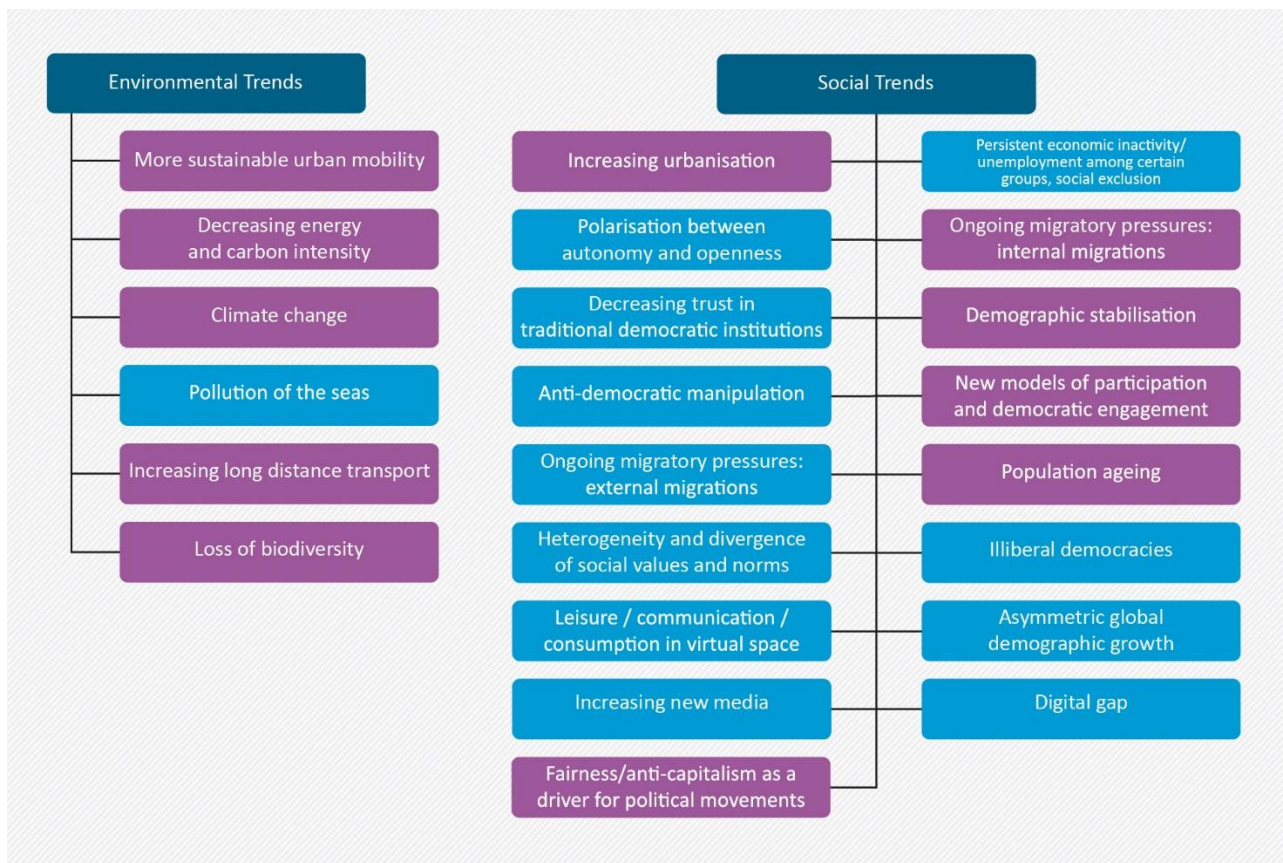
Environmental Trends

More sustainable urban mobility

Decreasing energy and carbon intensity

Climate change

Pollution of the seas

Increasing long distance transport

Loss of biodiversity

Social Trends

Increasing urbanisation

Persistent economic inactivity/ unemployment among certain groups, social exclusion

Polarisation between autonomy and openness

Ongoing migratory pressures: internal migrations

Decreasing trust in traditional democratic institutions

Demographic stabilisation

Anti-democratic manipulation

New models of participation and democratic engagement

Ongoing migratory pressures: external migrations

Population ageing

Heterogeneity and divergence of social values and norms

Illiberal democracies

Leisure / communication / consumption in virtual space

Asymmetric global demographic growth

Increasing new media

Digital gap

Fairness/anti-capitalism as a driver for political movements